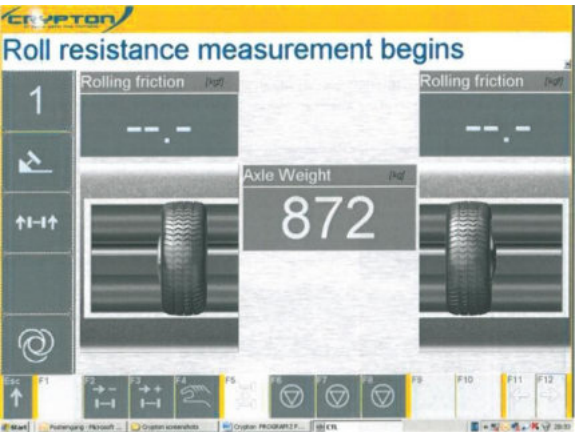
CRYPTON

Roll resistance measurement begins

1

Rolling friction [kgf]

--.-

Rolling friction [kgf]

--.-

Axle Weight [kg]

872

Esc

F1

F2

F3

F4

F5

F6

F7

F8

F9

F10

F11

F12

Start

Crypton screenshots

Crypton: PROGRAM2 P...

CTL

20:53